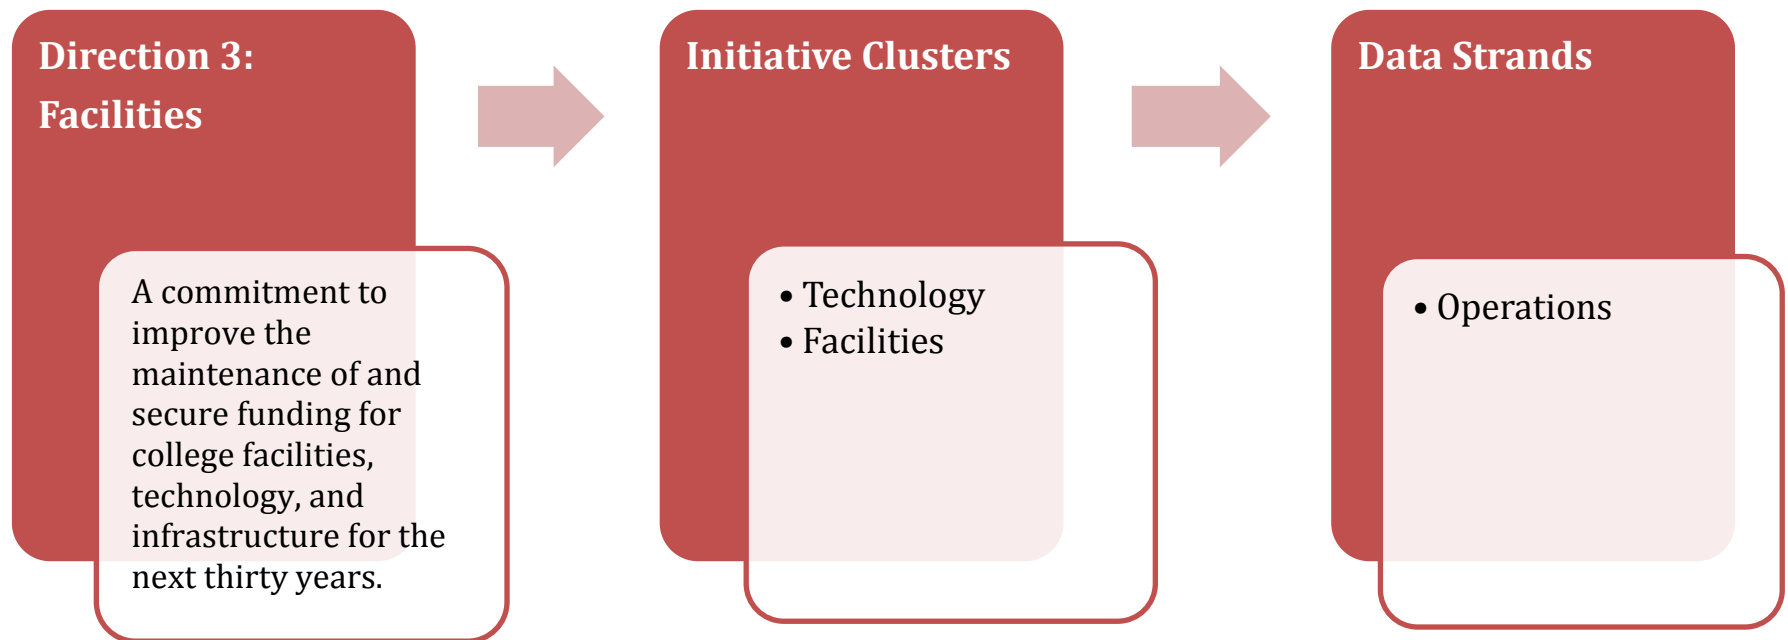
Direction 3: Facilities

A commitment to improve the maintenance of and secure funding for college facilities, technology, and infrastructure for the next thirty years.

Initiative Clusters

• Technology
• Facilities

Data Strands

• Operations